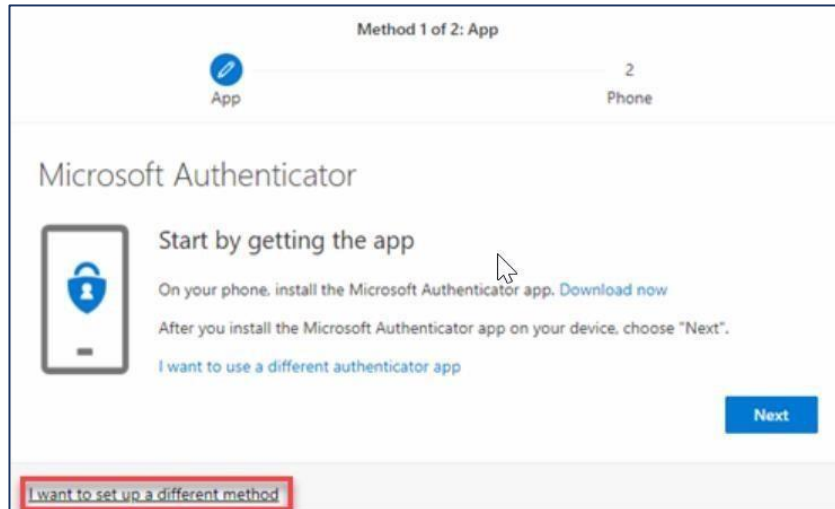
Method 1 of 2: App

App

2

Phone

Microsoft Authenticator

Start by getting the app

On your phone, install the Microsoft Authenticator app. Download now

After you install the Microsoft Authenticator app on your device, choose "Next".

I want to use a different authenticator app

Next

I want to set up a different method